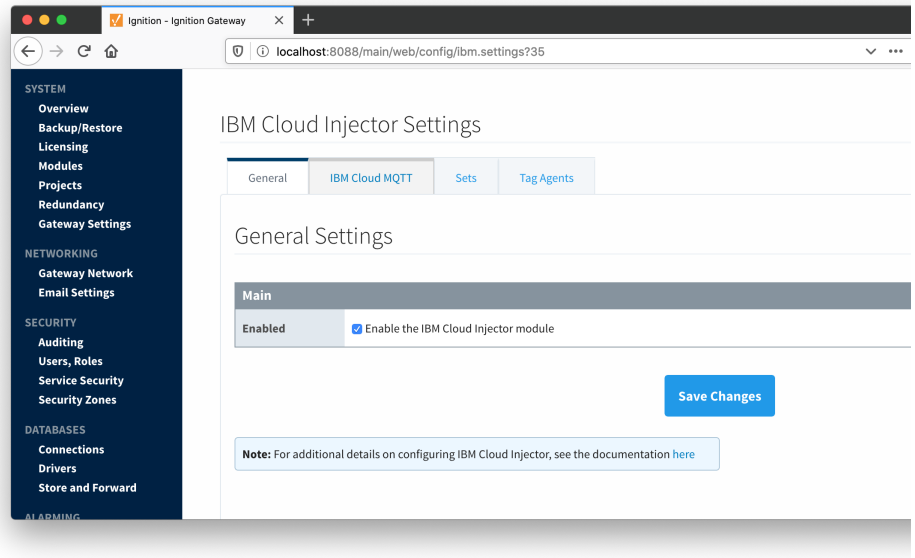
Ignition - Ignition Gateway

localhost:8088/main/web/config/ibm.settings?35

SYSTEM
Overview
Backup/Restore
Licensing
Modules
Projects
Redundancy
Gateway Settings

NETWORKING
Gateway Network
Email Settings

SECURITY
Auditing
Users, Roles
Service Security
Security Zones

DATABASES
Connections
Drivers
Store and Forward

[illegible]

IBM Cloud Injector Settings

General | IBM Cloud MQTT | Sets | Tag Agents

General Settings

| Main | |
|---|---|
| Enabled | Enable the IBM Cloud Injector module |

Save Changes

**Note:** For additional details on configuring IBM Cloud Injector, see the documentation here